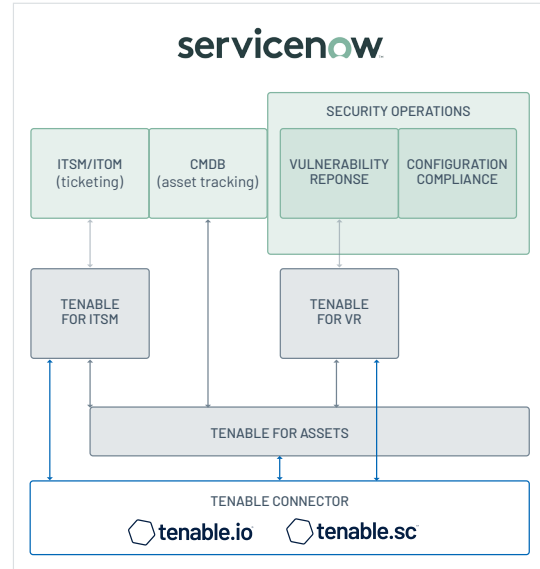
servicenow

SECURITY OPERATIONS

ITSM/ITOM (ticketing)

CMDB (asset tracking)

VULNERABILITY REPONSE

CONFIGURATION COMPLIANCE

TENABLE FOR ITSM

TENABLE FOR VR

TENABLE FOR ASSETS

TENABLE CONNECTOR

tenable.io

tenable.sc